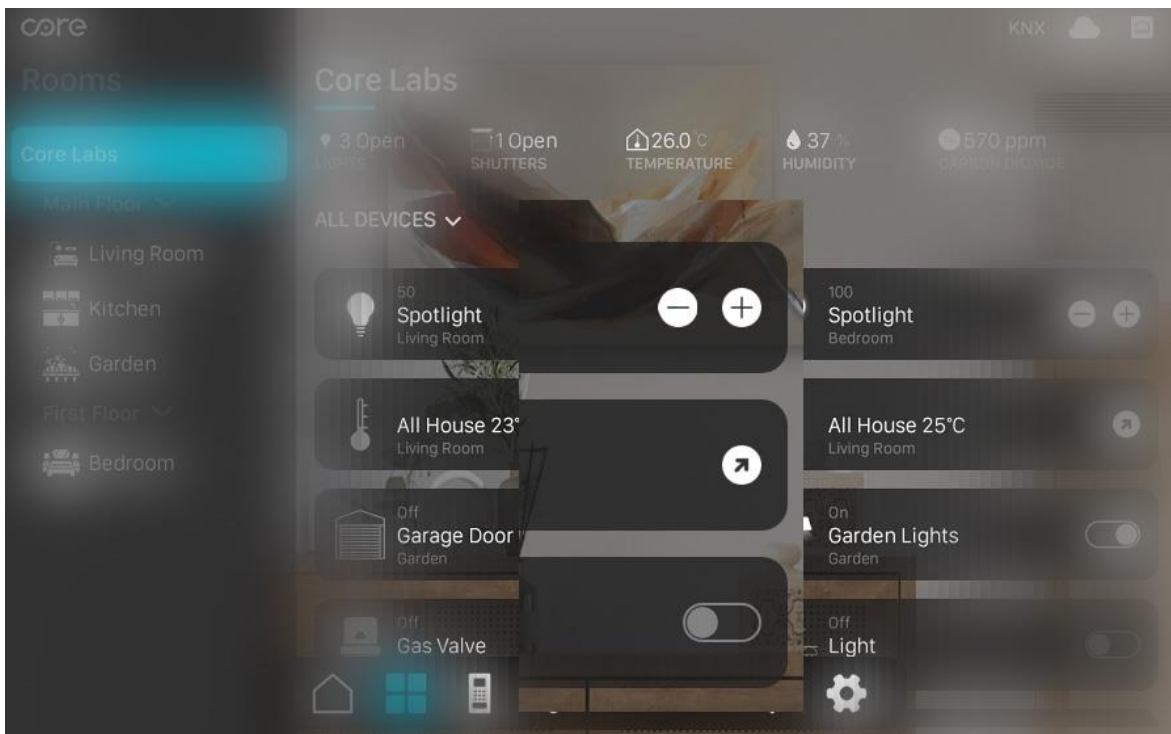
core

KNX

Rooms

Core Labs

Main Floor

Living Room

Kitchen

Garden

First Floor

Bedroom

Core Labs

3 Open
LIGHTS

1 Open
SHUTTERS

26.0 C
TEMPERATURE

37 %
HUMIDITY

570 ppm
CARBON DIOXIDE

ALL DEVICES

50
Spotlight
Living Room

100
Spotlight
Bedroom

All House 23°
Living Room

All House 25°C
Living Room

Off
Garage Door
Garden

On
Garden Lights
Garden

Off
Gas Valve

Off
Light